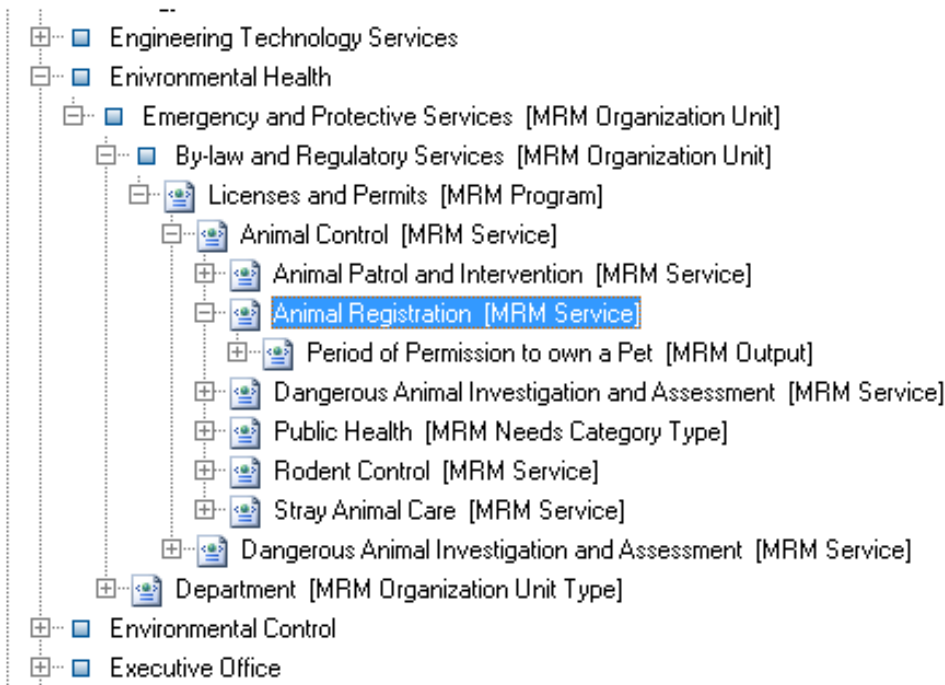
Engineering Technology Services
Enivronmental Health
Emergency and Protective Services [MRM Organization Unit]
By-law and Regulatory Services [MRM Organization Unit]
Licenses and Permits [MRM Program]
Animal Control [MRM Service]
Animal Patrol and Intervention [MRM Service]
Animal Registration [MRM Service]
Period of Permission to own a Pet [MRM Output]
Dangerous Animal Investigation and Assessment [MRM Service]
Public Health [MRM Needs Category Type]
Rodent Control [MRM Service]
Stray Animal Care [MRM Service]
Dangerous Animal Investigation and Assessment [MRM Service]
Department [MRM Organization Unit Type]
Environmental Control
Executive Office